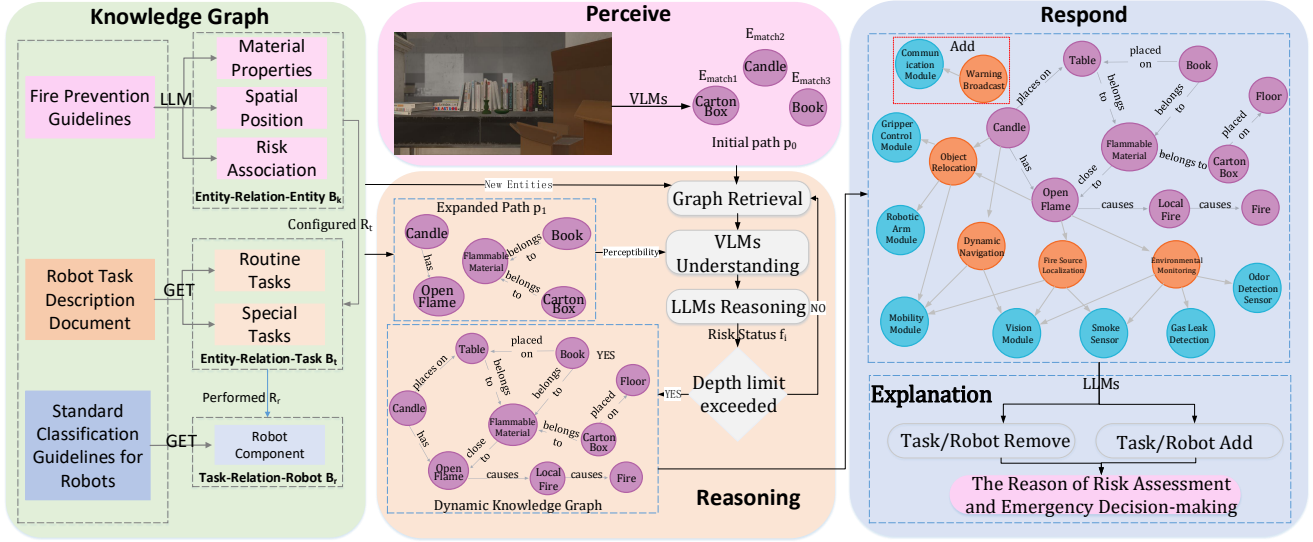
Knowledge Graph

Fire Prevention Guidelines

LLM

Material Properties

Spatial Position

Risk Association

Entity-Relation-Entity $B_k$

Configured $R_t$

Robot Task Description Document

GET

Routine Tasks

Special Tasks

Entity-Relation-Task $B_t$

Performed $R_r$

Standard Classification Guidelines for Robots

GET

Robot Component

Task-Relation-Robot $B_r$

Perceive

VLMs

$E_{match1}$

$E_{match2}$

$E_{match3}$

Carton Box

Candle

Book

Initial path $p_0$

New Entities

Expanded Path $p_1$

Candle

has

Open Flame

Flammable Material

belongs to

belongs to

Book

Carton Box

Perceptibility

Graph Retrieval

VLMs Understanding

LLMs Reasoning

NO

Risk Status $f_i$

YES

Depth limit exceeded

Table

placed on

Book

YES

places on

belongs to

belongs to

Floor

placed on

Candle

Flammable Material

belongs to

has

close to

Carton Box

Open Flame

causes

Local Fire

causes

Fire

Dynamic Knowledge Graph

Reasoning

Respond

Add

Communication Module

Warning Broadcast

Table

placed on

Book

places on

belongs to

belongs to

Floor

placed on

Gripper Control Module

Candle

Object Relocation

Flammable Material

belongs to

has

close to

Carton Box

Open Flame

causes

Local Fire

causes

Fire

Robotic Arm Module

Dynamic Navigation

Fire Source Localization

Environmental Monitoring

Odor Detection Sensor

Mobility Module

Vision Module

Smoke Sensor

Gas Leak Detection

LLMs

Explanation

Task/Robot Remove

Task/Robot Add

The Reason of Risk Assessment and Emergency Decision-making